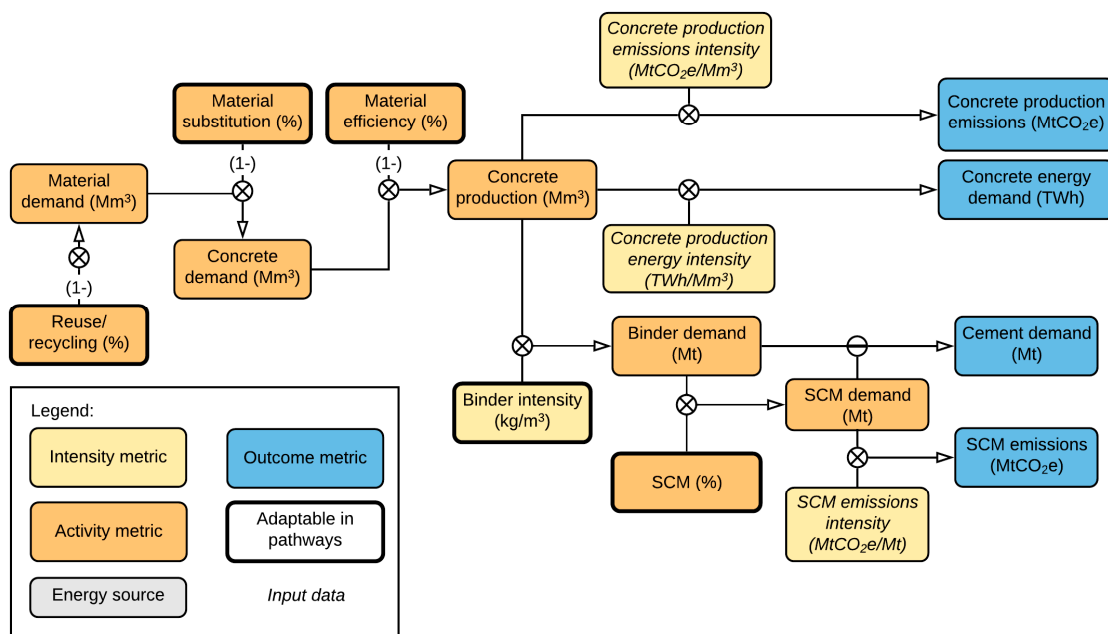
Concrete production emissions intensity ($MtCO_2e/Mm^3$)

Material substitution (%)

Material efficiency (%)

Concrete production emissions ($MtCO_2e$)

(1-)

(1-)

Material demand ($Mm^3$)

Concrete production ($Mm^3$)

Concrete energy demand (TWh)

Concrete demand ($Mm^3$)

Concrete production energy intensity ($TWh/Mm^3$)

(1-)

Reuse/ recycling (%)

Binder demand (Mt)

Cement demand (Mt)

Legend:

Binder intensity ($kg/m^3$)

SCM demand (Mt)

Intensity metric

Outcome metric

SCM emissions ($MtCO_2e$)

SCM (%)

Activity metric

Adaptable in pathways

SCM emissions intensity ($MtCO_2e/Mt$)

Energy source

Input data